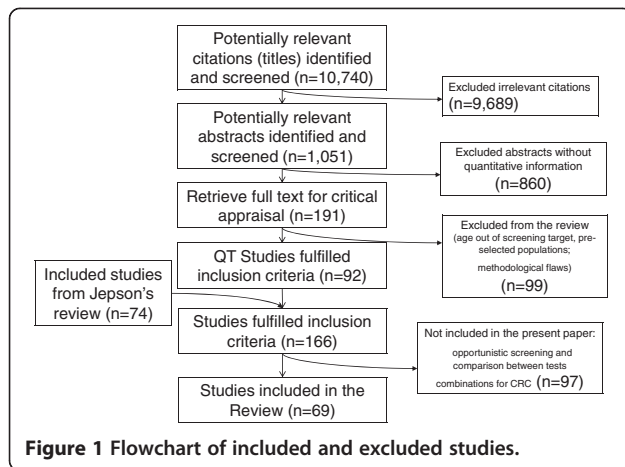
Potentially relevant citations (titles) identified and screened (n=10,740)

Excluded irrelevant citations (n=9,689)

Potentially relevant abstracts identified and screened (n=1,051)

Excluded abstracts without quantitative information (n=860)

Retrieve full text for critical appraisal (n=191)

Excluded from the review (age out of screening target, pre-selected populations; methodological flaws) (n=99)

QT Studies fulfilled inclusion criteria (n=92)

Included studies from Jepson's review (n=74)

Studies fulfilled inclusion criteria (n=166)

Not included in the present paper: opportunistic screening and comparison between tests combinations for CRC (n=97)

Studies included in the Review (n=69)

Figure 1 Flowchart of included and excluded studies.